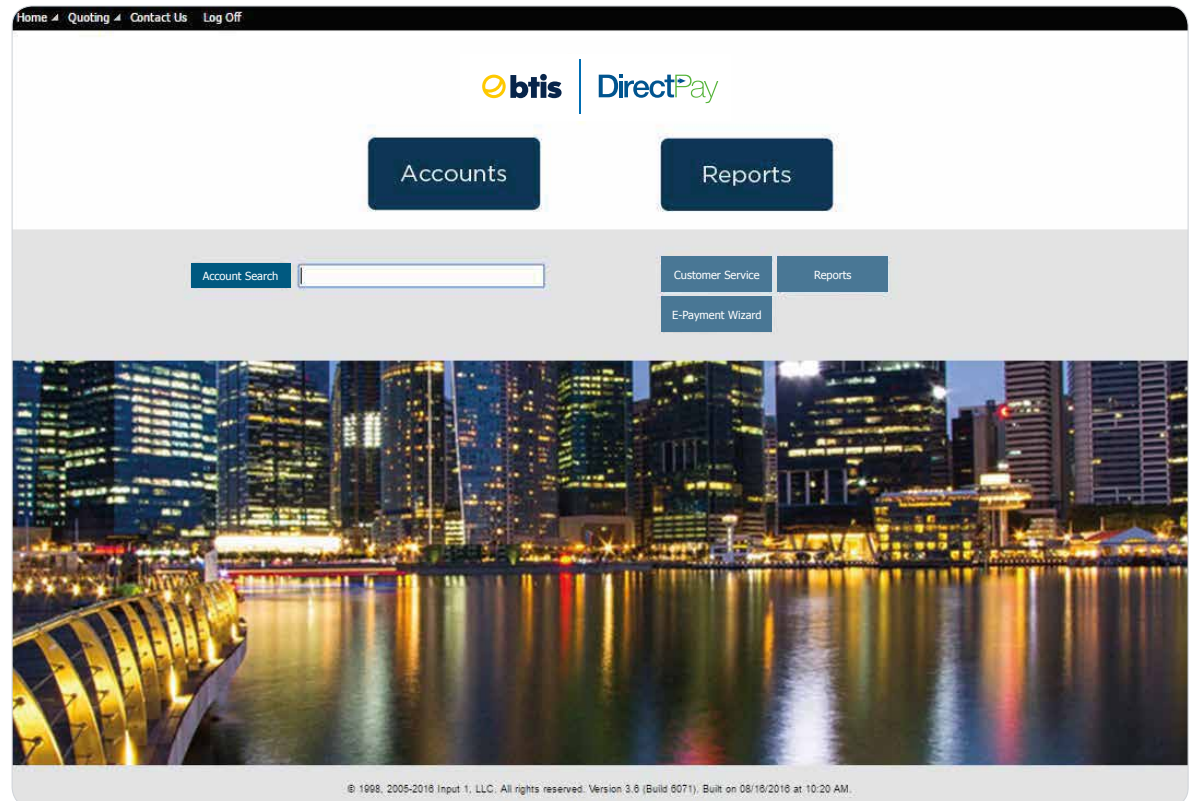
Home Quoting Contact Us Log Off

btis DirectPay

Accounts

Reports

Account Search

Customer Service

Reports

E-Payment Wizard

© 1998, 2005-2016 Input 1, LLC. All rights reserved. Version 3.6 (Build 6071). Built on 08/16/2016 at 10:20 AM.